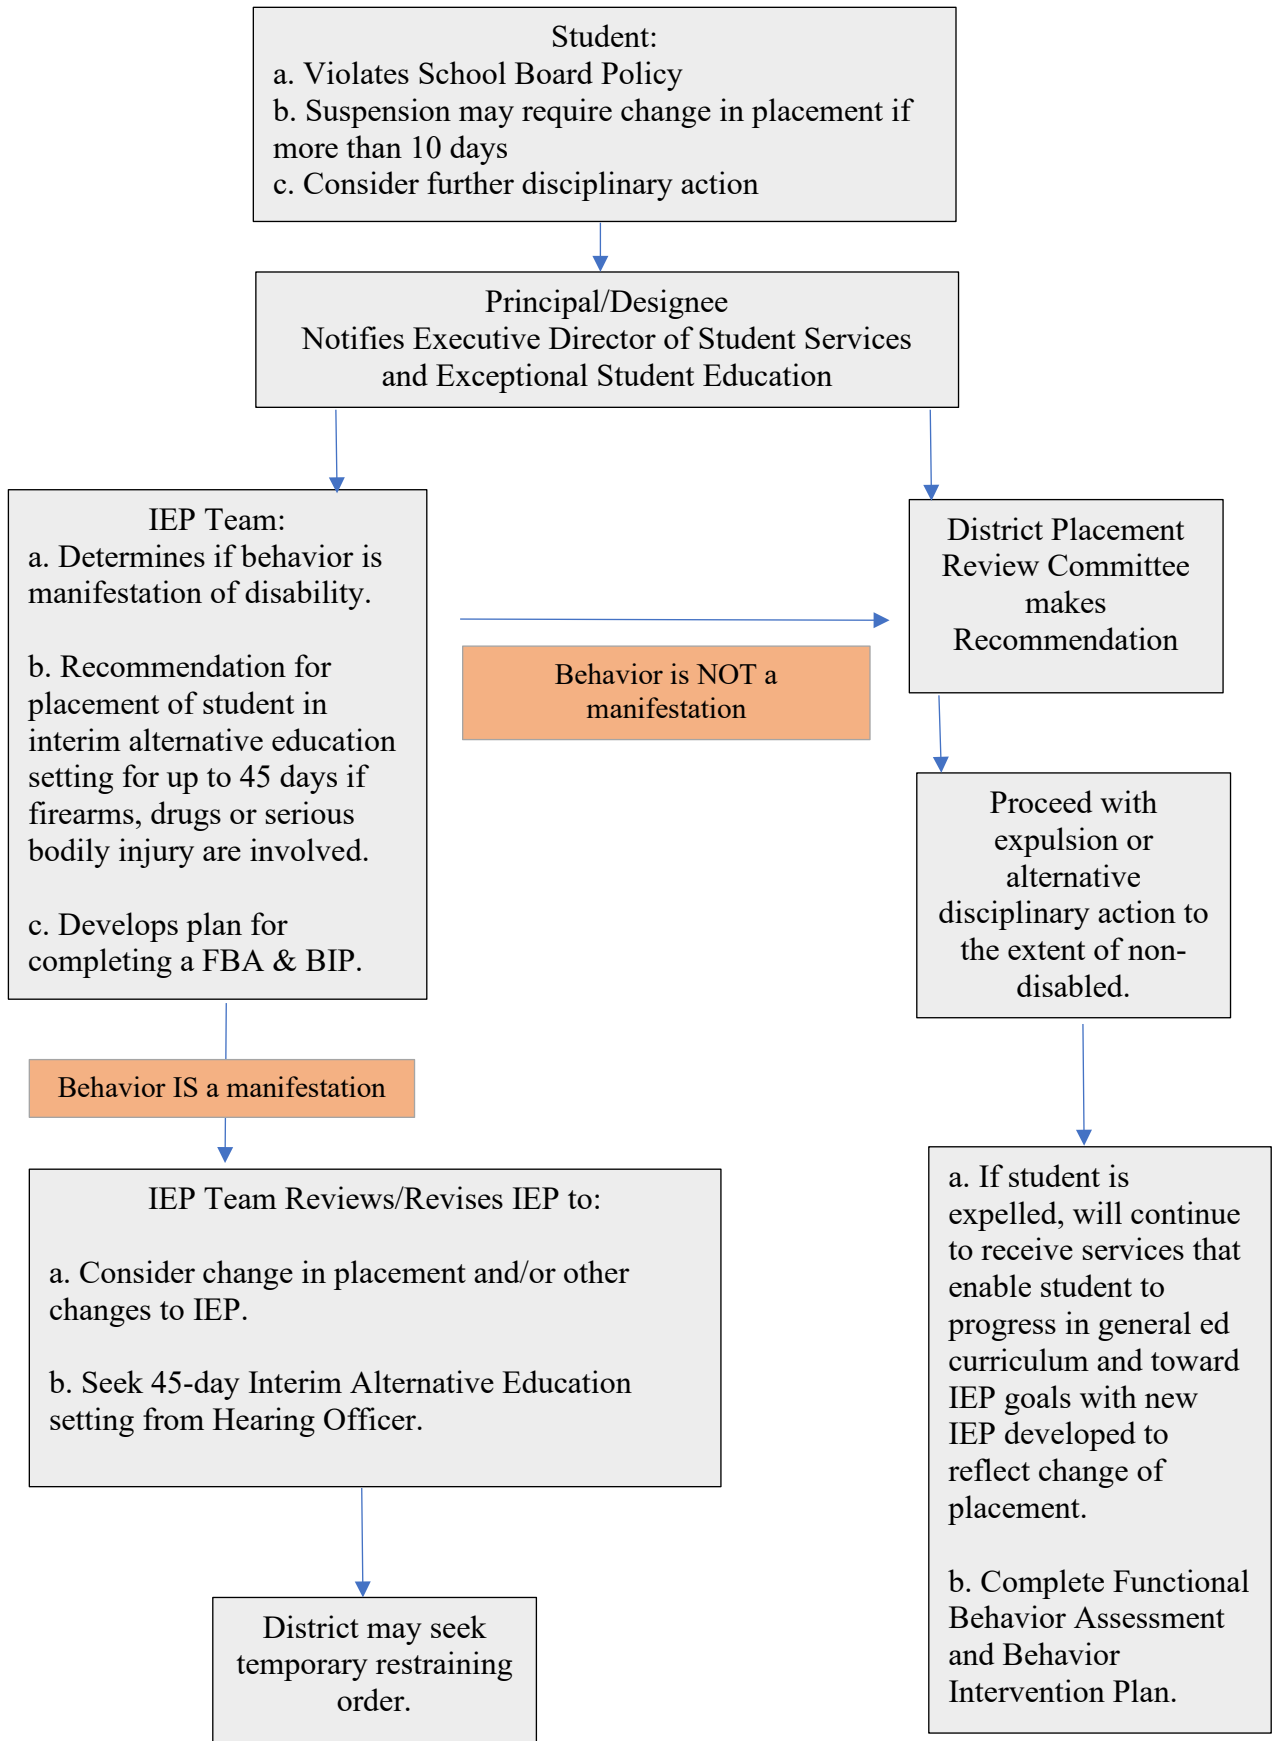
Student:
a. Violates School Board Policy
b. Suspension may require change in placement if more than 10 days
c. Consider further disciplinary action

Principal/Designee
Notifies Executive Director of Student Services and Exceptional Student Education

IEP Team:
a. Determines if behavior is manifestation of disability.

b. Recommendation for placement of student in interim alternative education setting for up to 45 days if firearms, drugs or serious bodily injury are involved.

c. Develops plan for completing a FBA & BIP.

Behavior is NOT a manifestation

District Placement Review Committee makes Recommendation

Proceed with expulsion or alternative disciplinary action to the extent of non-disabled.

Behavior IS a manifestation

IEP Team Reviews/Revises IEP to:

a. Consider change in placement and/or other changes to IEP.

b. Seek 45-day Interim Alternative Education setting from Hearing Officer.

District may seek temporary restraining order.

a. If student is expelled, will continue to receive services that enable student to progress in general ed curriculum and toward IEP goals with new IEP developed to reflect change of placement.

b. Complete Functional Behavior Assessment and Behavior Intervention Plan.